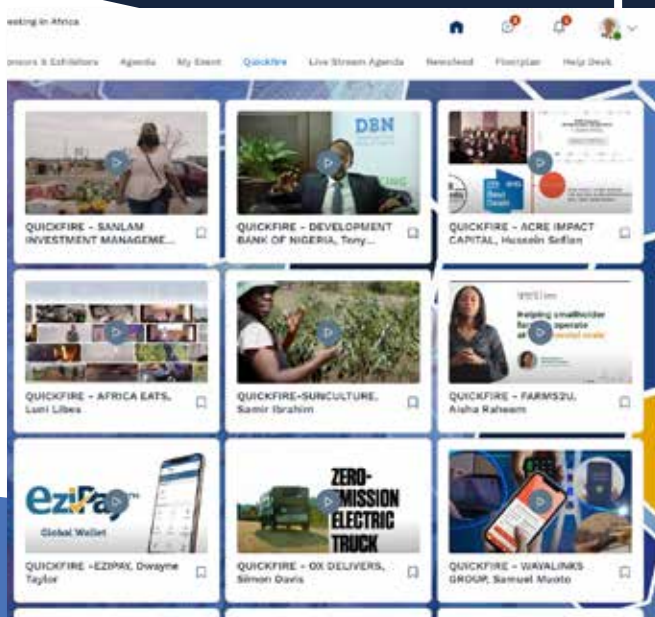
vesting in Africa

onsors & Exhibitors Agenda My Event Quickfire Live Stream Agenda Newsfeed Floorplan Help Desk

DBN

QUICKFIRE - SANLAM INVESTMENT MANAGEME...

QUICKFIRE - DEVELOPMENT BANK OF NIGERIA, Tony...

QUICKFIRE - ACRE IMPACT CAPITAL, Hussein Sefian

Helping smallholder farmers operate at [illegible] scale

QUICKFIRE - AFRICA EATS, Luni Libes

QUICKFIRE-SUNCULTURE, Samir Ibrahim

QUICKFIRE - FARMS2U, Aisha Raheem

eziPay

Global Wallet

ZERO-EMISSION ELECTRIC TRUCK

QUICKFIRE -EZIPAY, Dwayne Taylor

QUICKFIRE - OX DELIVERS, Simon Davis

QUICKFIRE - WAVALINKS GROUP, Samuel Muoto